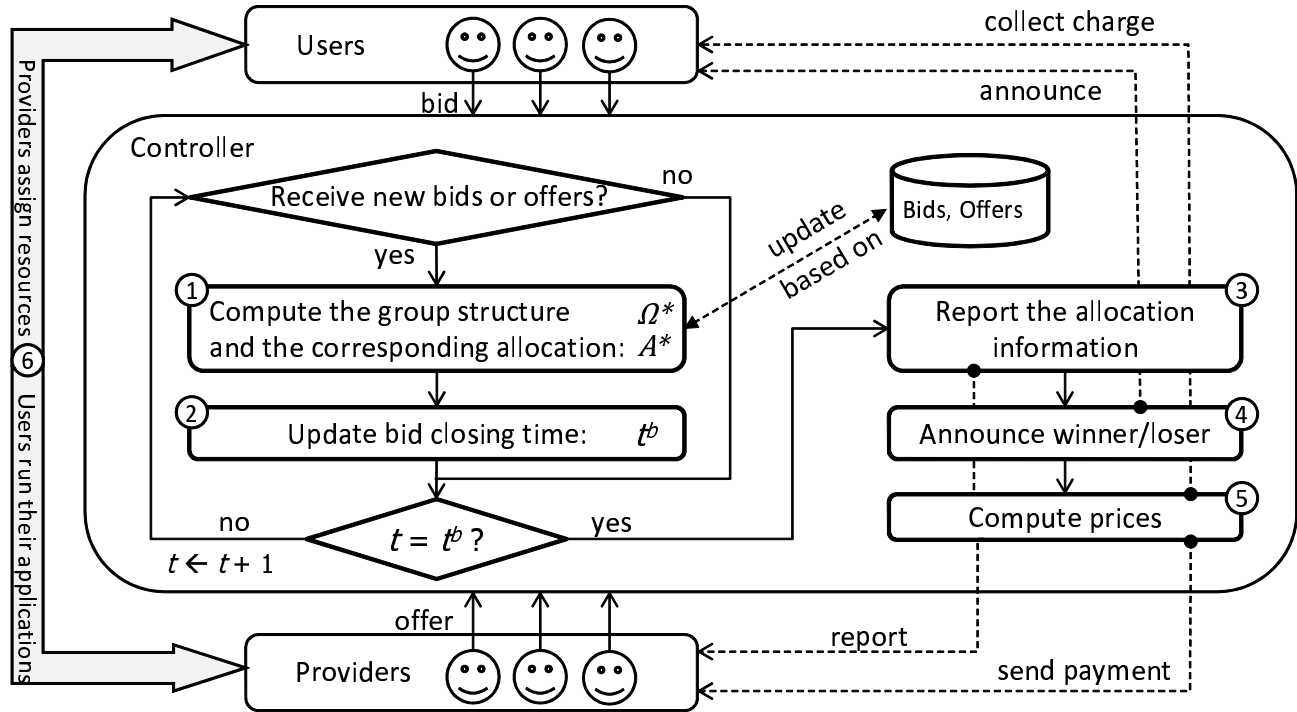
Users

collect charge

announce

bid

Controller

Receive new bids or offers?

no

yes

update based on

Bids, Offers

1 Compute the group structure and the corresponding allocation: $\Omega^*$ $A^*$

2 Update bid closing time: $t^b$

3 Report the allocation information

4 Announce winner/loser

5 Compute prices

no

$t = t^b$ ?

yes

$t \leftarrow t + 1$

offer

report

Providers

send payment

Providers assign resources 6 Users run their applications